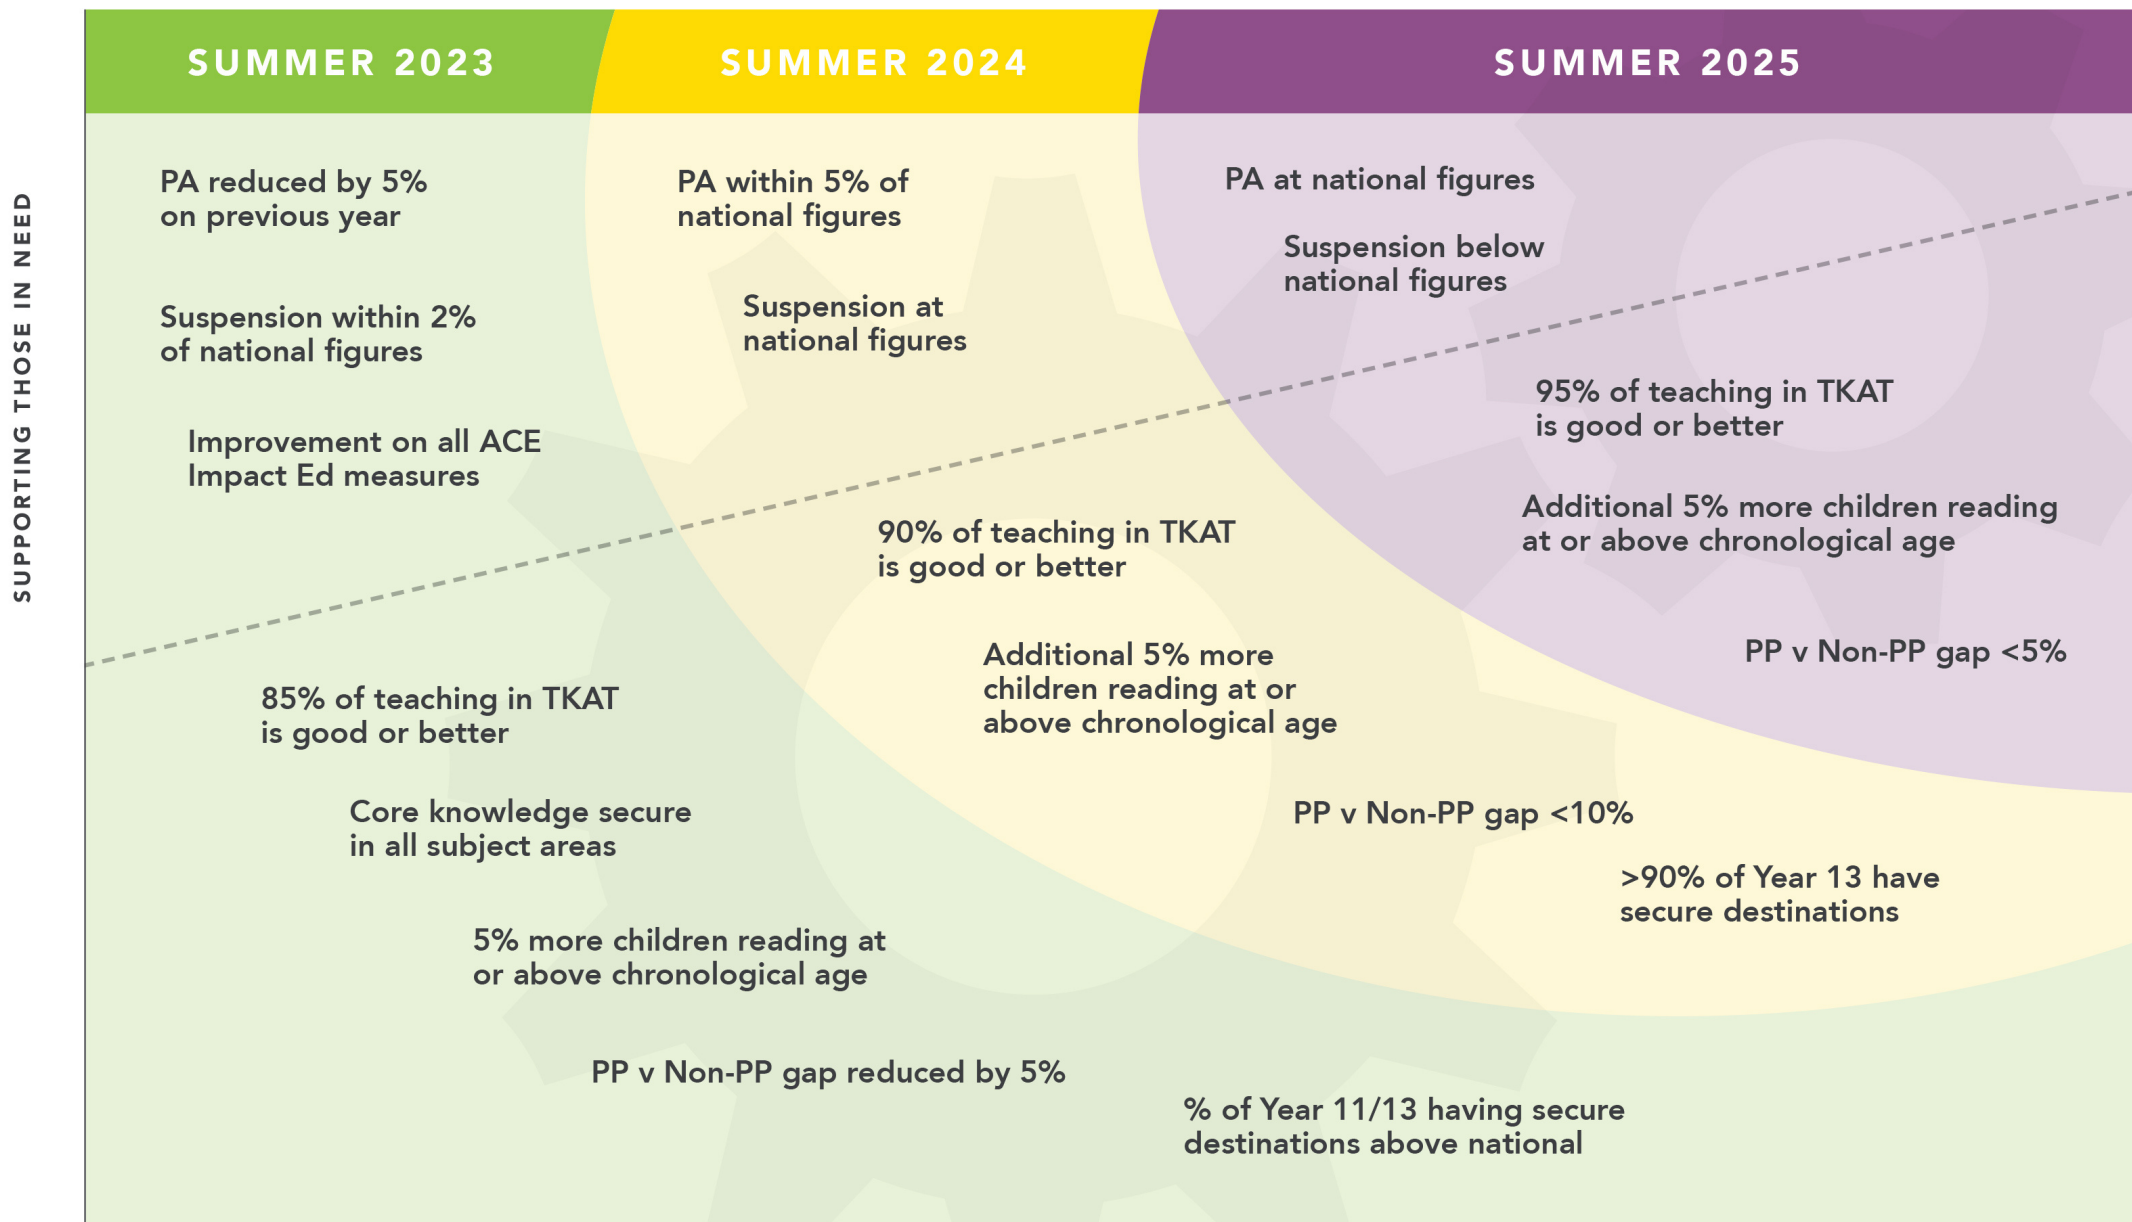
SUPPORTING THOSE IN NEED

SUMMER 2023

SUMMER 2024

SUMMER 2025

PA reduced by 5% on previous year

Suspension within 2% of national figures

Improvement on all ACE Impact Ed measures

PA within 5% of national figures

Suspension at national figures

PA at national figures

Suspension below national figures

95% of teaching in TKAT is good or better

Additional 5% more children reading at or above chronological age

90% of teaching in TKAT is good or better

PP v Non-PP gap <5%

Additional 5% more children reading at or above chronological age

85% of teaching in TKAT is good or better

Core knowledge secure in all subject areas

PP v Non-PP gap <10%

>90% of Year 13 have secure destinations

5% more children reading at or above chronological age

PP v Non-PP gap reduced by 5%

% of Year 11/13 having secure destinations above national